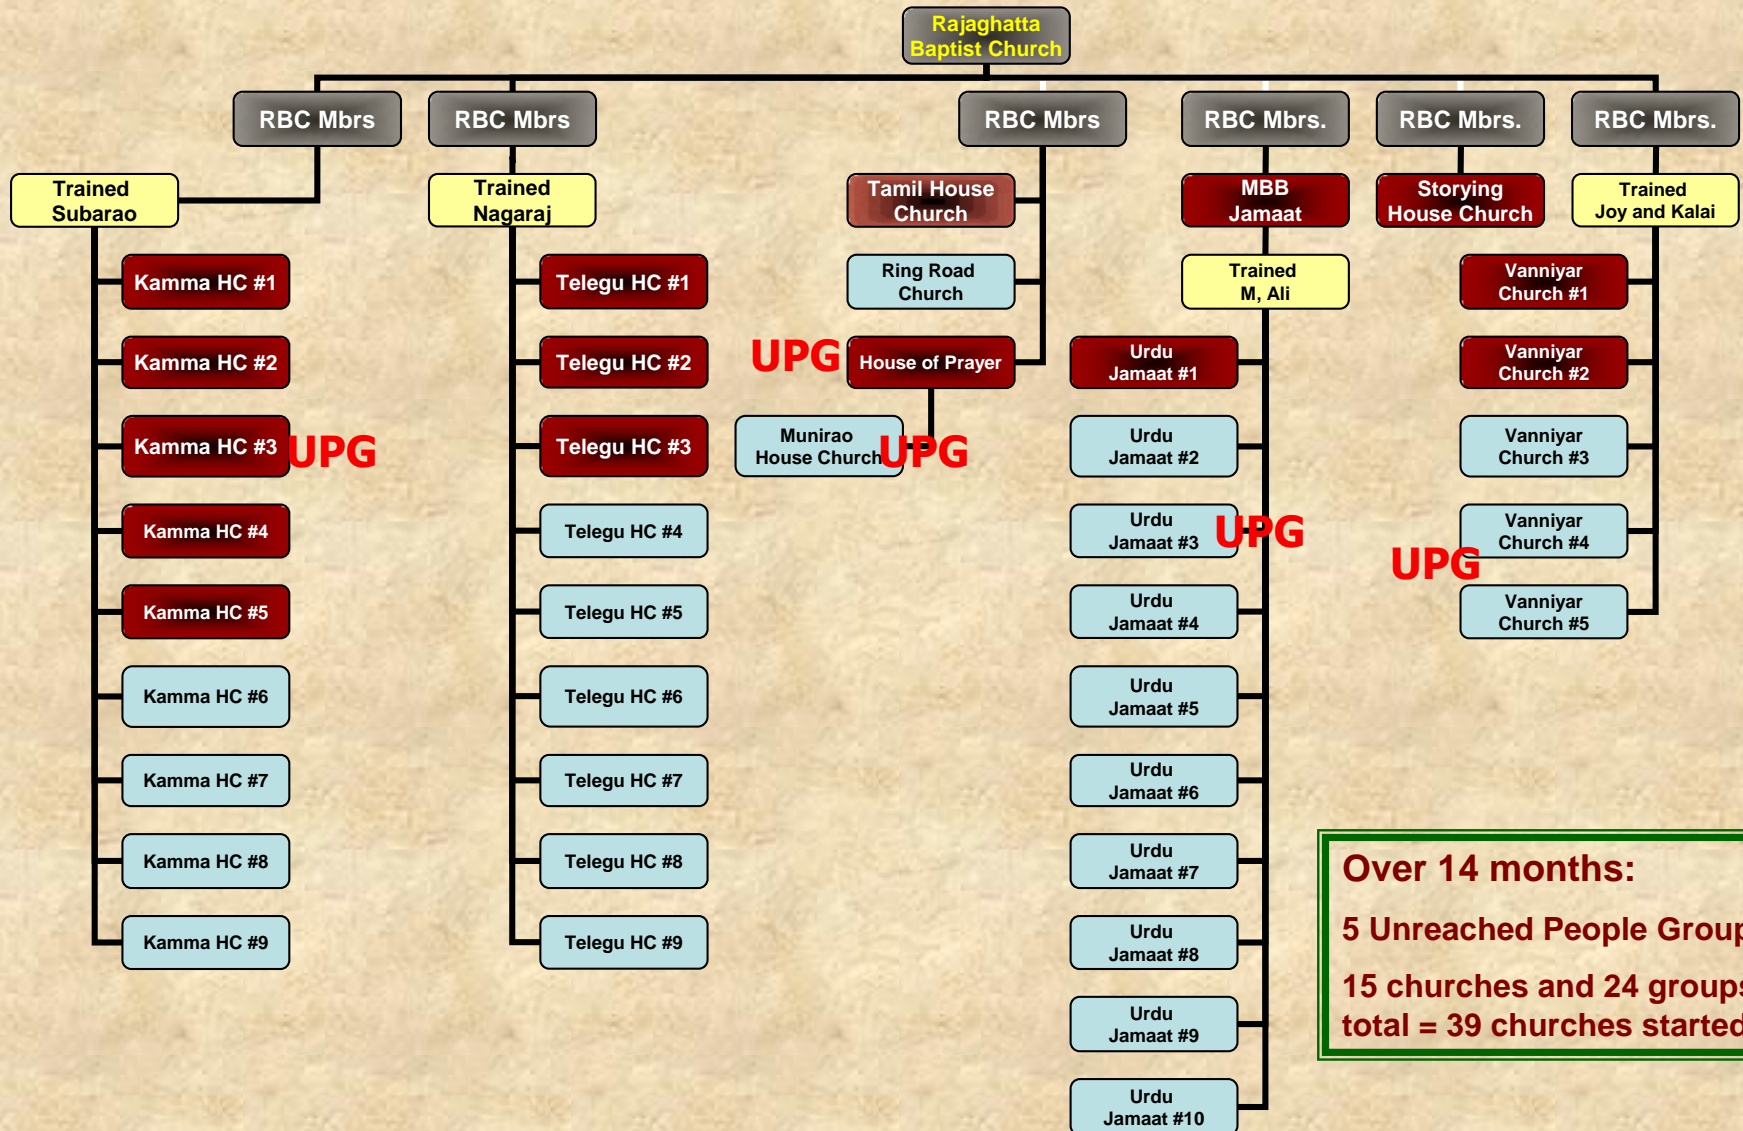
Rajaghatta Baptist Church

RBC Mbrs

Trained Subarao

Kamma HC #1

Kamma HC #2

Kamma HC #3

UPG

Kamma HC #4

Kamma HC #5

Kamma HC #6

Kamma HC #7

Kamma HC #8

Kamma HC #9

RBC Mbrs

Trained Nagaraj

Telegu HC #1

Telegu HC #2

Telegu HC #3

Telegu HC #4

Telegu HC #5

Telegu HC #6

Telegu HC #7

Telegu HC #8

Telegu HC #9

RBC Mbrs

Tamil House Church

Ring Road Church

UPG

House of Prayer

Munirao House Church

UPG

RBC Mbrs.

MBB Jamaat

Trained M, Ali

Urdu Jamaat #1

Urdu Jamaat #2

Urdu Jamaat #3

UPG

Urdu Jamaat #4

Urdu Jamaat #5

Urdu Jamaat #6

Urdu Jamaat #7

Urdu Jamaat #8

Urdu Jamaat #9

Urdu Jamaat #10

RBC Mbrs.

Storying House Church

UPG

RBC Mbrs.

Trained Joy and Kalai

Vanniyar Church #1

Vanniyar Church #2

Vanniyar Church #3

Vanniyar Church #4

Vanniyar Church #5

Over 14 months:

5 Unreached People Group

15 churches and 24 groups total = 39 churches started